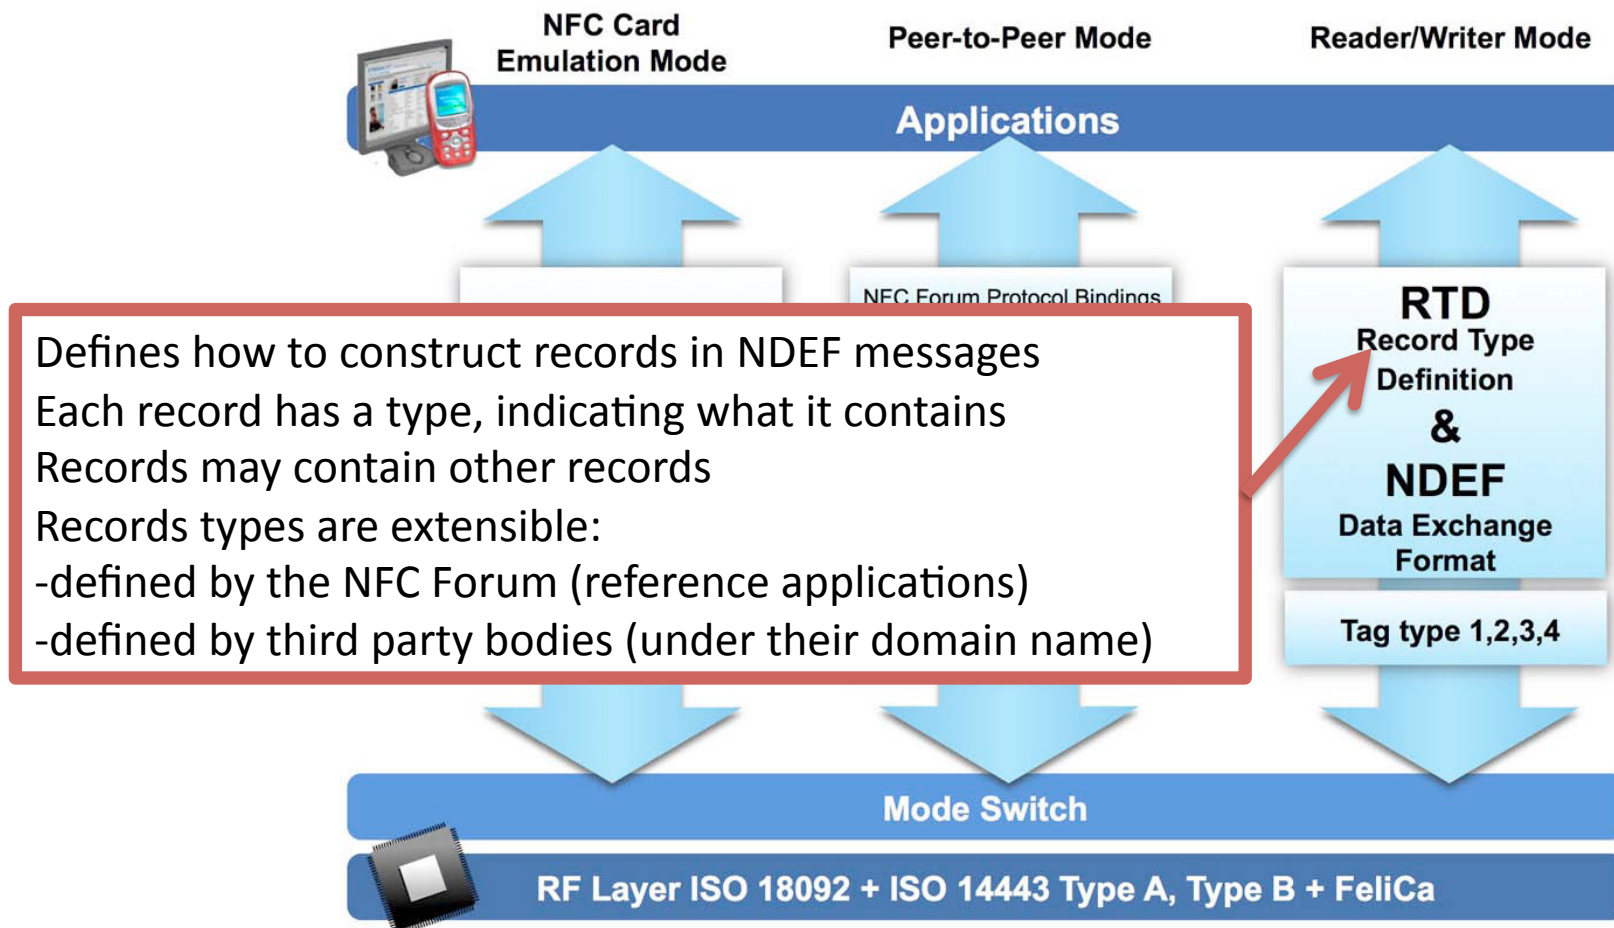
NFC Card Emulation Mode

Peer-to-Peer Mode

Reader/Writer Mode

Applications

NFC Forum Protocol Bindings

Defines how to construct records in NDEF messages
Each record has a type, indicating what it contains
Records may contain other records
Records types are extensible:
-defined by the NFC Forum (reference applications)
-defined by third party bodies (under their domain name)

RTD
Record Type Definition
&
NDEF
Data Exchange Format

Tag type 1,2,3,4

Mode Switch

RF Layer ISO 18092 + ISO 14443 Type A, Type B + FeliCa